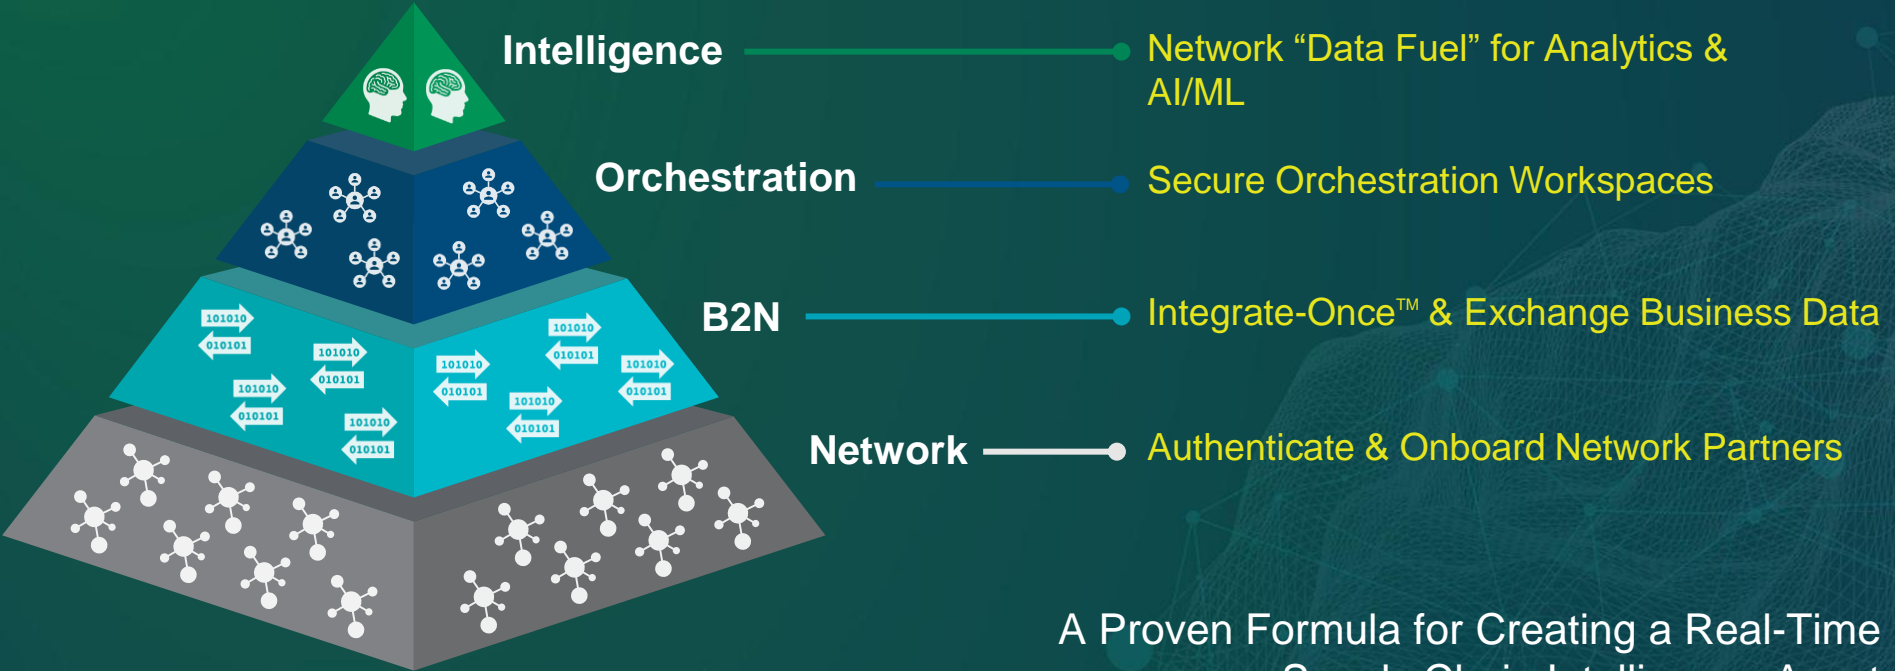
Intelligence
Network “Data Fuel” for Analytics & AI/ML

Orchestration
Secure Orchestration Workspaces

B2N
Integrate-Once™ & Exchange Business Data

Network
Authenticate & Onboard Network Partners

101010
010101
101010
010101
101010
010101
101010
010101
101010
010101
101010
010101
101010
010101
101010
010101

A Proven Formula for Creating a Real-Time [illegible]